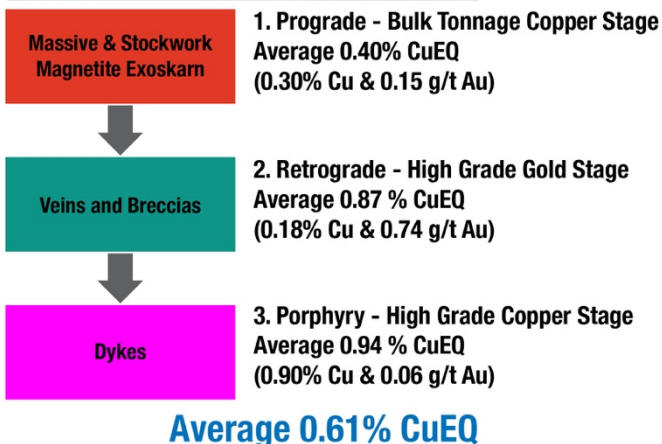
Massive & Stockwork Magnetite Exoskarn

1. Prograde - Bulk Tonnage Copper Stage
Average 0.40% CuEQ
(0.30% Cu & 0.15 g/t Au)

Veins and Breccias

2. Retrograde - High Grade Gold Stage
Average 0.87 % CuEQ
(0.18% Cu & 0.74 g/t Au)

Dykes

3. Porphyry - High Grade Copper Stage
Average 0.94 % CuEQ
(0.90% Cu & 0.06 g/t Au)

Average 0.61% CuEQ